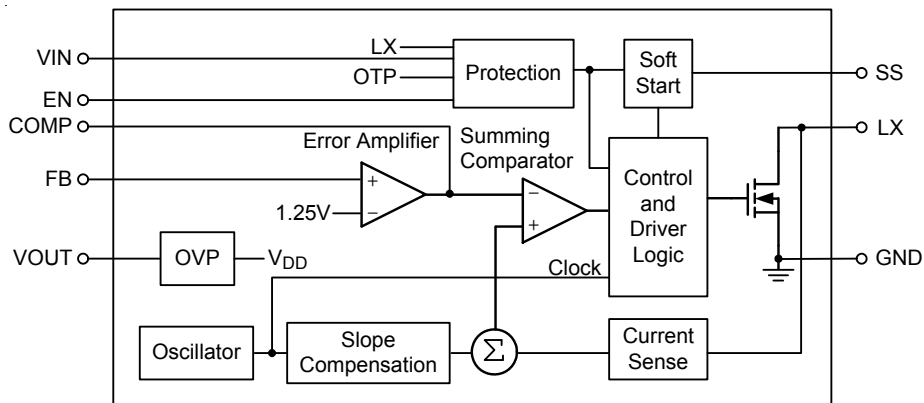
VIN
EN
COMP
FB
VOUT
LX
OTP
Protection
Soft Start
SS
Error Amplifier
Summing Comparator
LX
+
−
1.25V
−
+
Control and Driver Logic
OVP
$V_{DD}$
Clock
GND
Oscillator
Slope Compensation
$\Sigma$
Current Sense